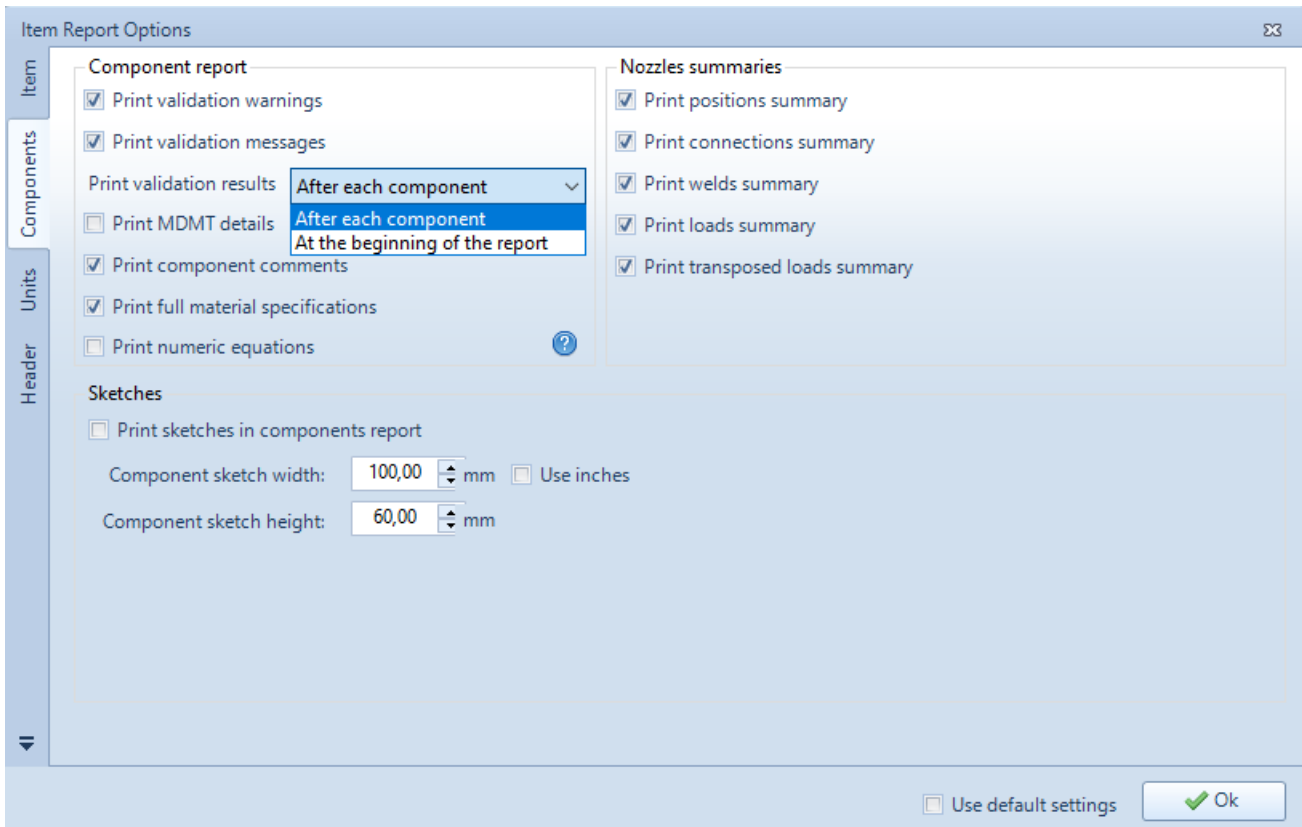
Item Report Options

Item
Components
Units
Header

Component report
Print validation warnings
Print validation messages
Print validation results After each component
After each component
At the beginning of the report
Print MDMT details
Print component comments
Print full material specifications
Print numeric equations

Nozzles summaries
Print positions summary
Print connections summary
Print welds summary
Print loads summary
Print transposed loads summary

Sketches
Print sketches in components report
Component sketch width: 100,00 mm Use inches
Component sketch height: 60,00 mm

Use default settings
Ok